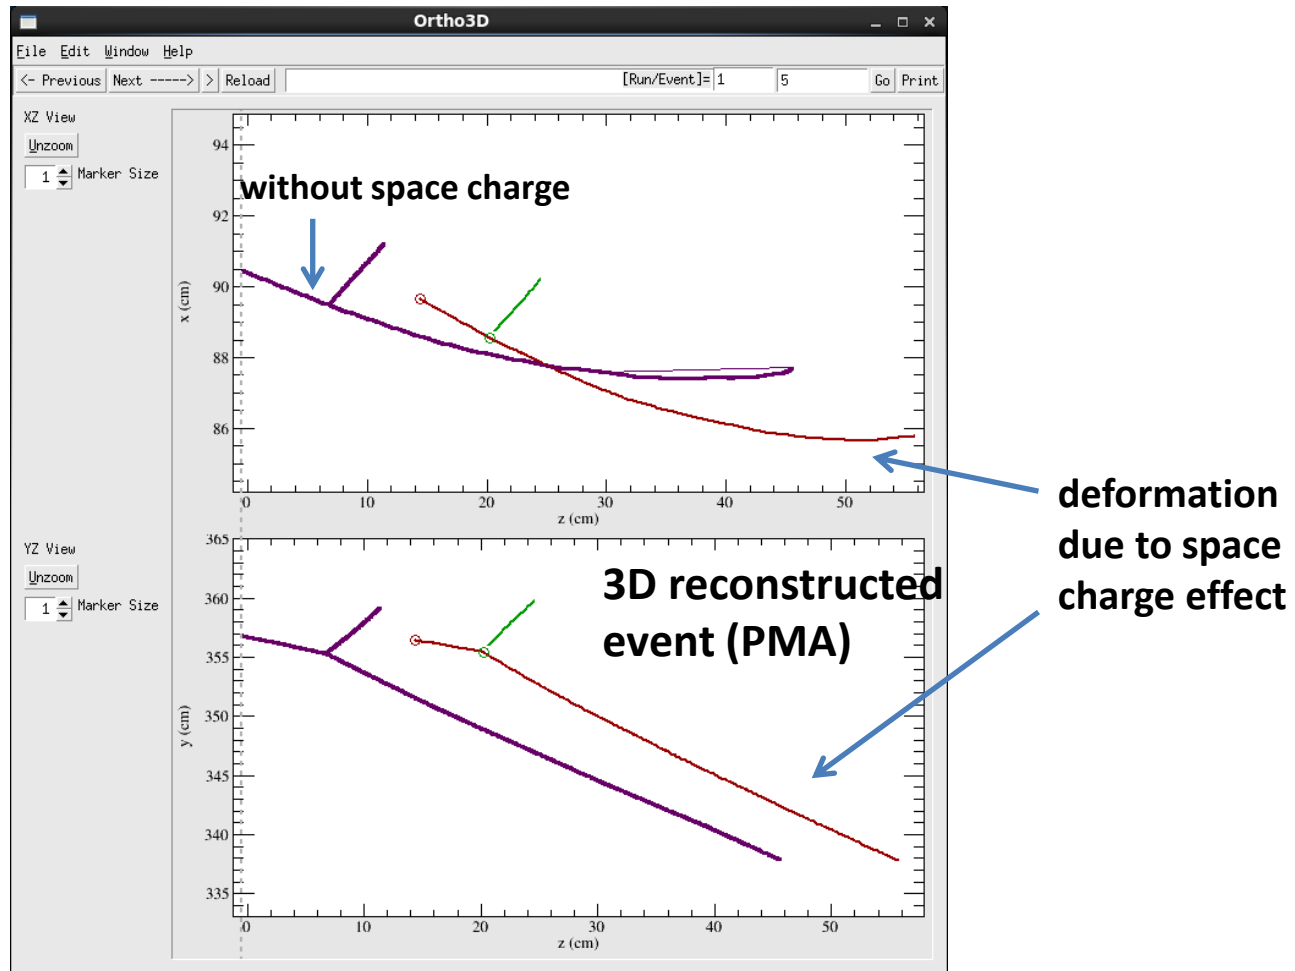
Ortho3D

File Edit Window Help

<- Previous Next -----> > Reload [Run/Event]= 1 5 Go Print

XZ View
Unzoom
1 Marker Size

without space charge

94
92
90
88
86
x (cm)
0 10 20 30 40 50
z (cm)

deformation due to space charge effect

YZ View
Unzoom
1 Marker Size

3D reconstructed event (PMA)

365
360
355
350
345
340
335
y (cm)
0 10 20 30 40 50
z (cm)